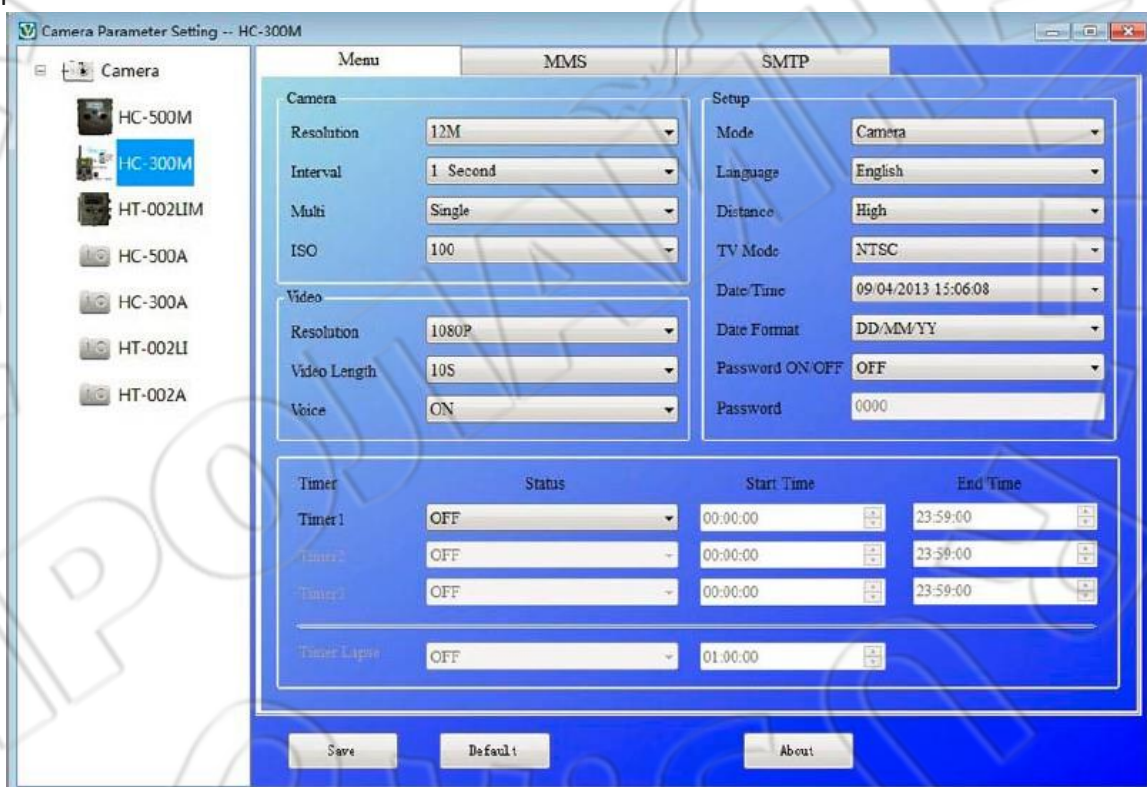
Camera Parameter Setting -- HC-300M

Camera
HC-500M
HC-300M
HT-002LIM
HC-500A
HC-300A
HT-002LI
HT-002A

Menu | MMS | SMTP

Camera
Resolution 12M
Interval 1 Second
Multi Single
ISO 100

Video
Resolution 1080P
Video Length 10S
Voice ON

Setup
Mode Camera
Language English
Distance High
TV Mode NTSC
Date/Time 09/04/2013 15:06:08
Date Format DD/MM/YY
Password ON/OFF OFF
Password 0000

| Timer | Status | Start Time | End Time |
|---|---|---|---|
| Timer1 | OFF | 00:00:00 | 23:59:00 |
| Timer2 | OFF | 00:00:00 | 23:59:00 |
| Timer3 | OFF | 00:00:00 | 23:59:00 |

Timer Lapse OFF 01:00:00

Save Default About